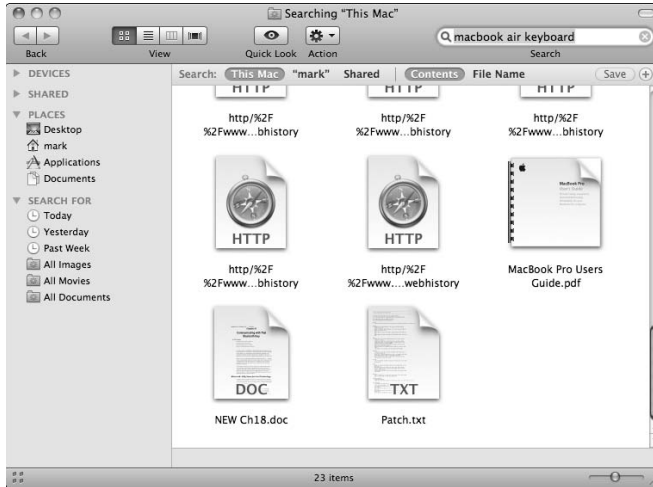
Searching "This Mac"

Back View Quick Look Action

macbook air keyboard
Search

DEVICES
SHARED
PLACES
Desktop
mark
Applications
Documents
SEARCH FOR
Today
Yesterday
Past Week
All Images
All Movies
All Documents

Search: This Mac "mark" Shared Contents File Name Save

HTTP
http/%2F %2Fwww...bhistory

HTTP
http/%2F %2Fwww...bhistory

HTTP
http/%2F %2Fwww...bhistory

HTTP
http/%2F %2Fwww...bhistory

HTTP
http/%2F %2Fwww....webhistory

MacBook Pro Users Guide.pdf

DOC
NEW Ch18.doc

TXT
Patch.txt

23 items